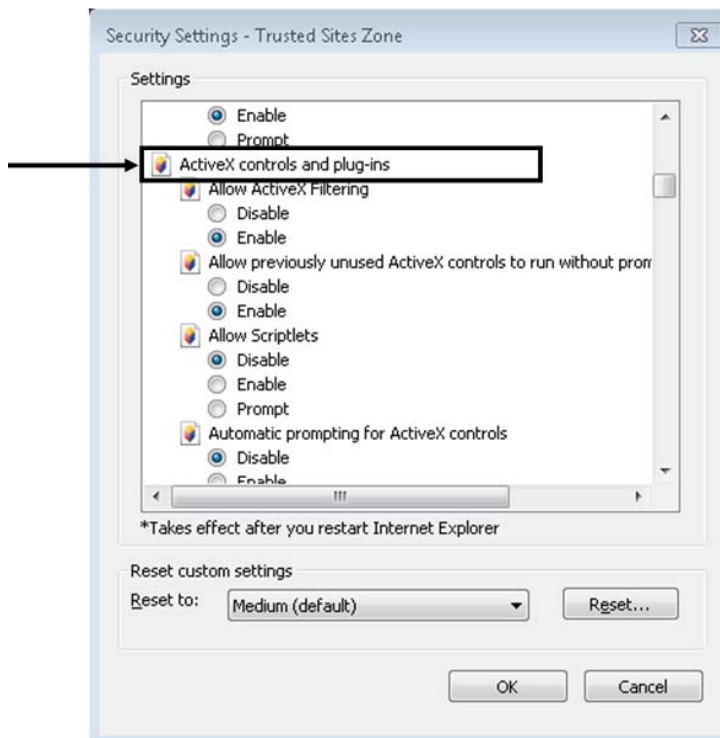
Security Settings - Trusted Sites Zone

Settings

Enable
Prompt
ActiveX controls and plug-ins
Allow ActiveX Filtering
Disable
Enable
Allow previously unused ActiveX controls to run without prom
Disable
Enable
Allow Scriptlets
Disable
Enable
Prompt
Automatic prompting for ActiveX controls
Disable
Enable

*Takes effect after you restart Internet Explorer

Reset custom settings
Reset to: Medium (default) Reset...

OK Cancel